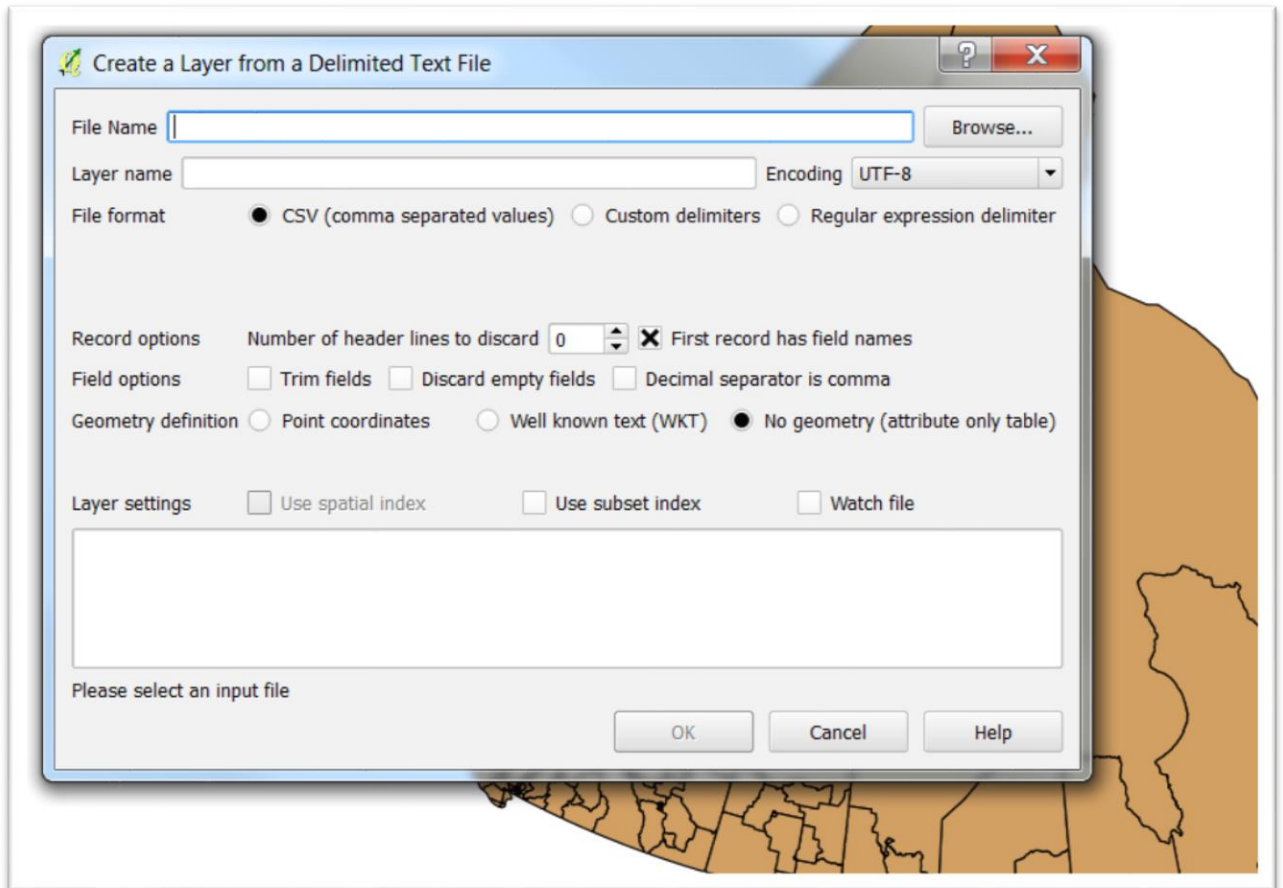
Create a Layer from a Delimited Text File

?

X

File Name

Browse...

Layer name

Encoding UTF-8

File format

CSV (comma separated values)

Custom delimiters

Regular expression delimiter

Record options

Number of header lines to discard 0

First record has field names

Field options

Trim fields

Discard empty fields

Decimal separator is comma

Geometry definition

Point coordinates

Well known text (WKT)

No geometry (attribute only table)

Layer settings

Use spatial index

Use subset index

Watch file

Please select an input file

OK

Cancel

Help